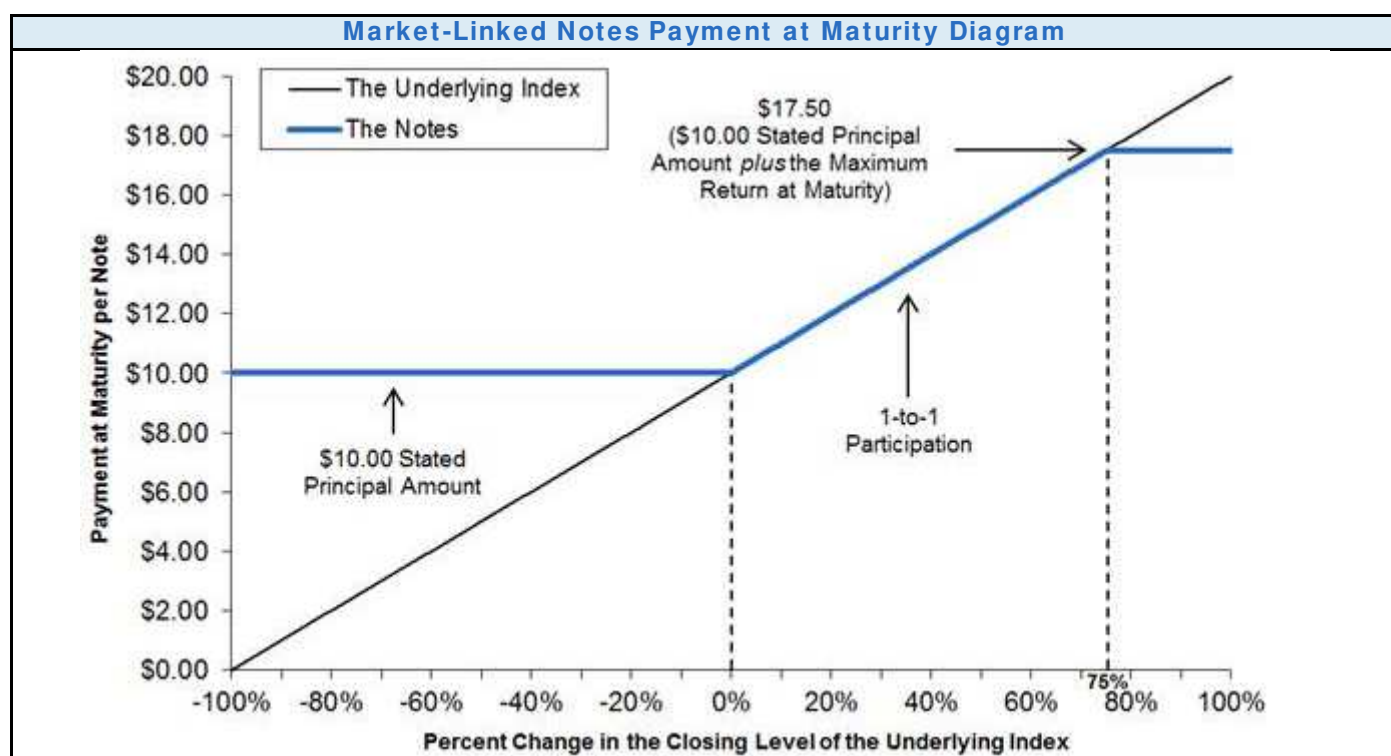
Market-Linked Notes Payment at Maturity Diagram

The Underlying Index
The Notes

$17.50
($10.00 Stated Principal Amount *plus* the Maximum Return at Maturity)

$10.00 Stated Principal Amount

1-to-1 Participation

Payment at Maturity per Note

$20.00
$18.00
$16.00
$14.00
$12.00
$10.00
$8.00
$6.00
$4.00
$2.00
$0.00

-100% -80% -60% -40% -20% 0% 20% 40% 60% 75% 80% 100%

Percent Change in the Closing Level of the Underlying Index